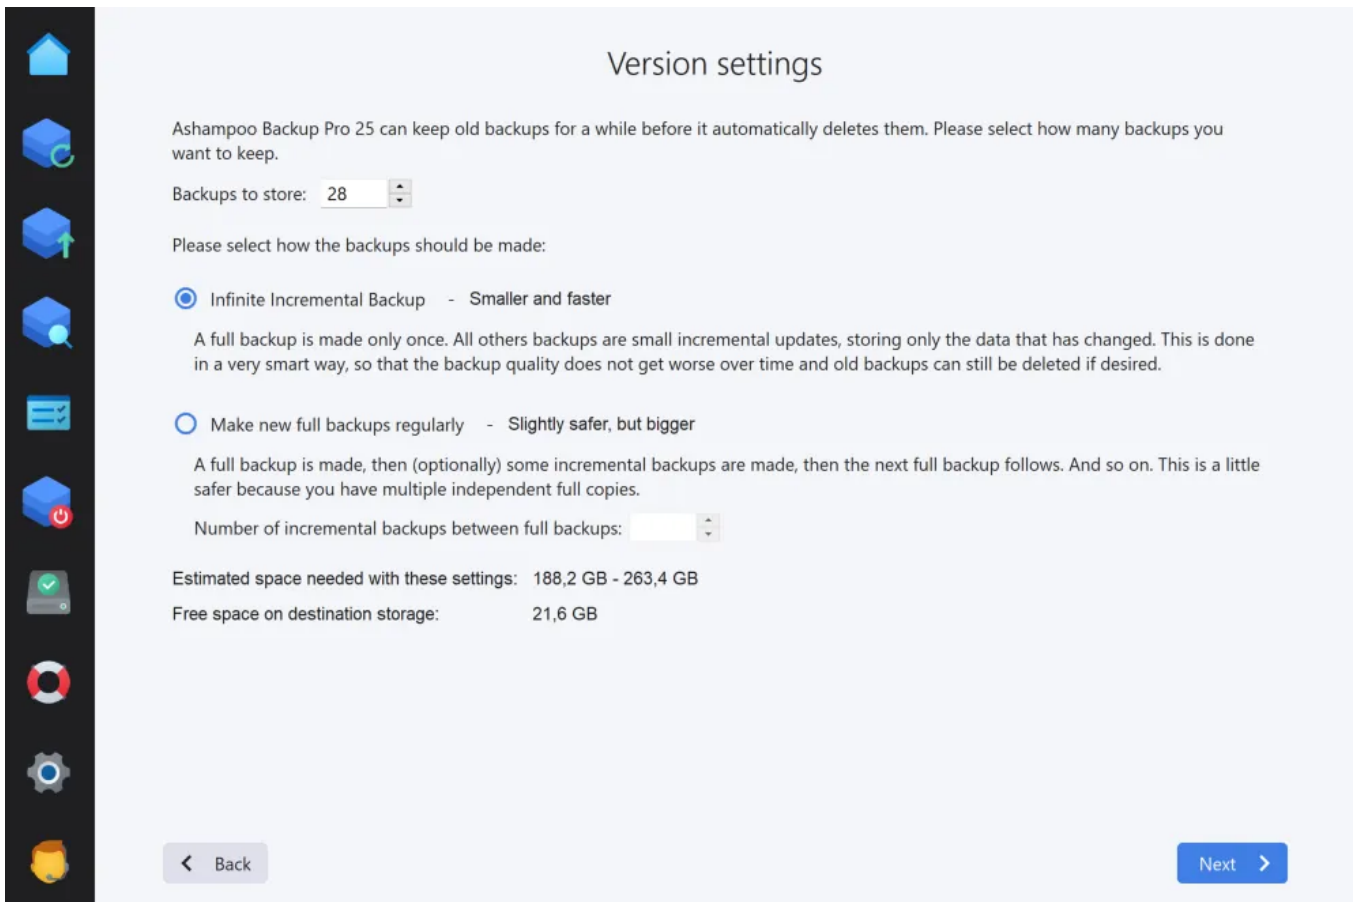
Version settings

Ashampoo Backup Pro 25 can keep old backups for a while before it automatically deletes them. Please select how many backups you want to keep.

Backups to store: 28

Please select how the backups should be made:

Infinite Incremental Backup - Smaller and faster

A full backup is made only once. All others backups are small incremental updates, storing only the data that has changed. This is done in a very smart way, so that the backup quality does not get worse over time and old backups can still be deleted if desired.

Make new full backups regularly - Slightly safer, but bigger

A full backup is made, then (optionally) some incremental backups are made, then the next full backup follows. And so on. This is a little safer because you have multiple independent full copies.

Number of incremental backups between full backups:

Estimated space needed with these settings: 188,2 GB - 263,4 GB
Free space on destination storage: 21,6 GB

Back

Next